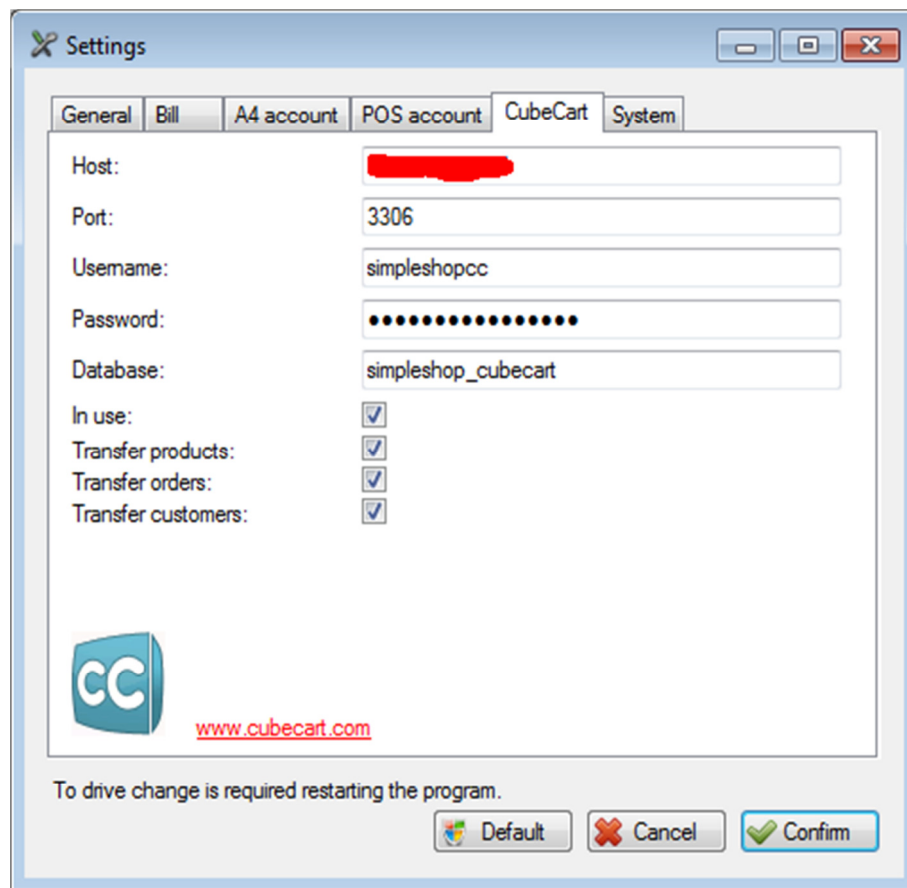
Settings

General | Bill | A4 account | POS account | CubeCart | System

Host: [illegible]

Port: 3306

Username: simpleshopcc

Password: ••••••••••••••••

Database: simpleshop_cubecart

In use:

Transfer products:

Transfer orders:

Transfer customers:

CC

www.cubecart.com

To drive change is required restarting the program.

Default | Cancel | Confirm